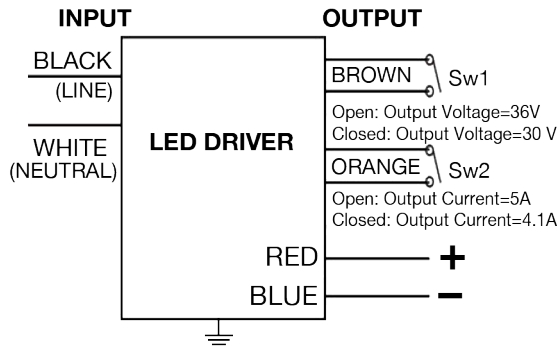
INPUT

OUTPUT

BLACK
(LINE)

WHITE
(NEUTRAL)

LED DRIVER

BROWN

Sw1

Open: Output Voltage=36V
Closed: Output Voltage=30 V

ORANGE

Sw2

Open: Output Current=5A
Closed: Output Current=4.1A

RED

+

BLUE

−